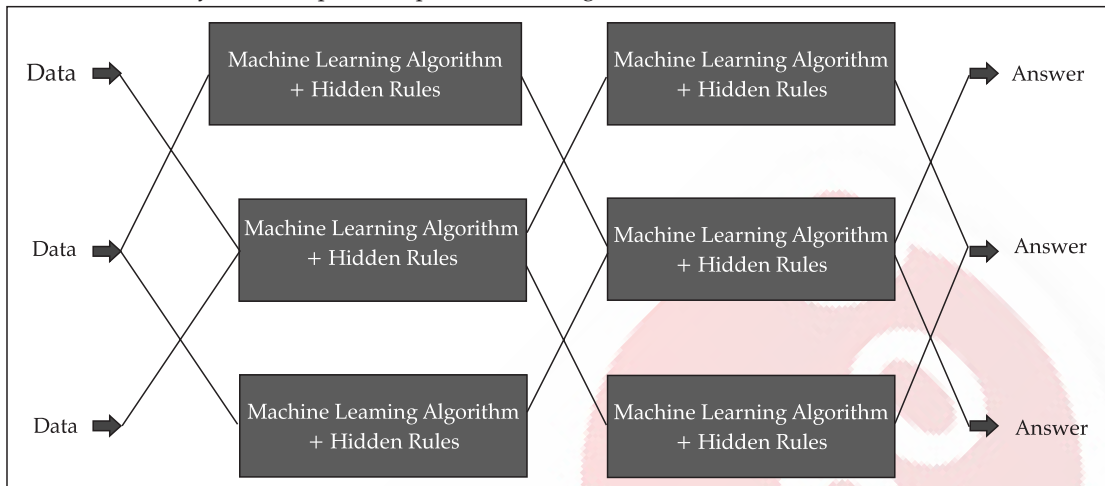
Data

Data

Data

Machine Learning Algorithm + Hidden Rules

Machine Learning Algorithm + Hidden Rules

Machine Leaming Algorithm + Hidden Rules

Machine Learning Algorithm + Hidden Rules

Machine Learning Algorithm + Hidden Rules

Machine Learning Algorithm + Hidden Rules

Answer

Answer

Answer